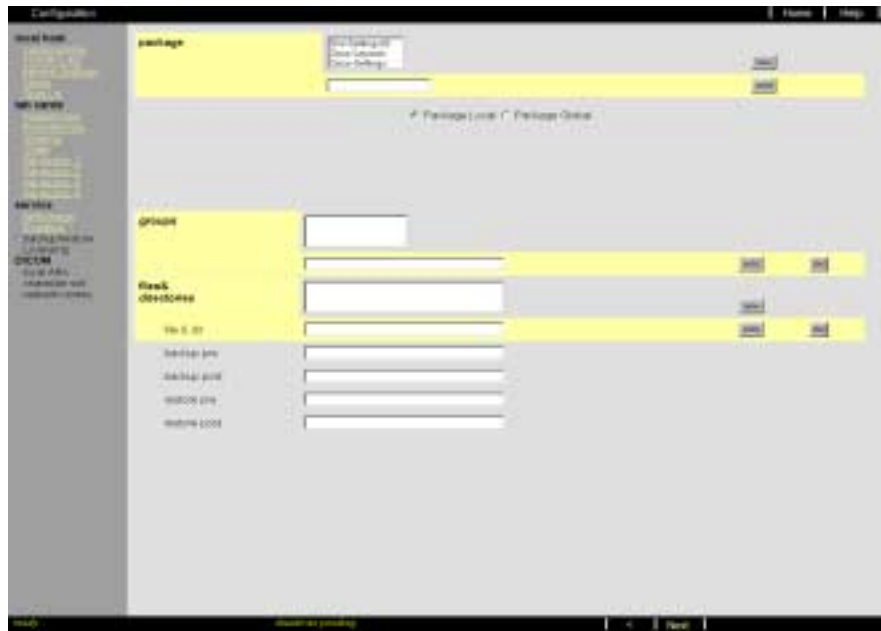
Configuration

Home | Help

local host

web panels

service

backup/restore

DICOM

package

Package Local Package Global

groups

files & directories

file & dir

backup pre

backup post

restore pre

restore post

< Next